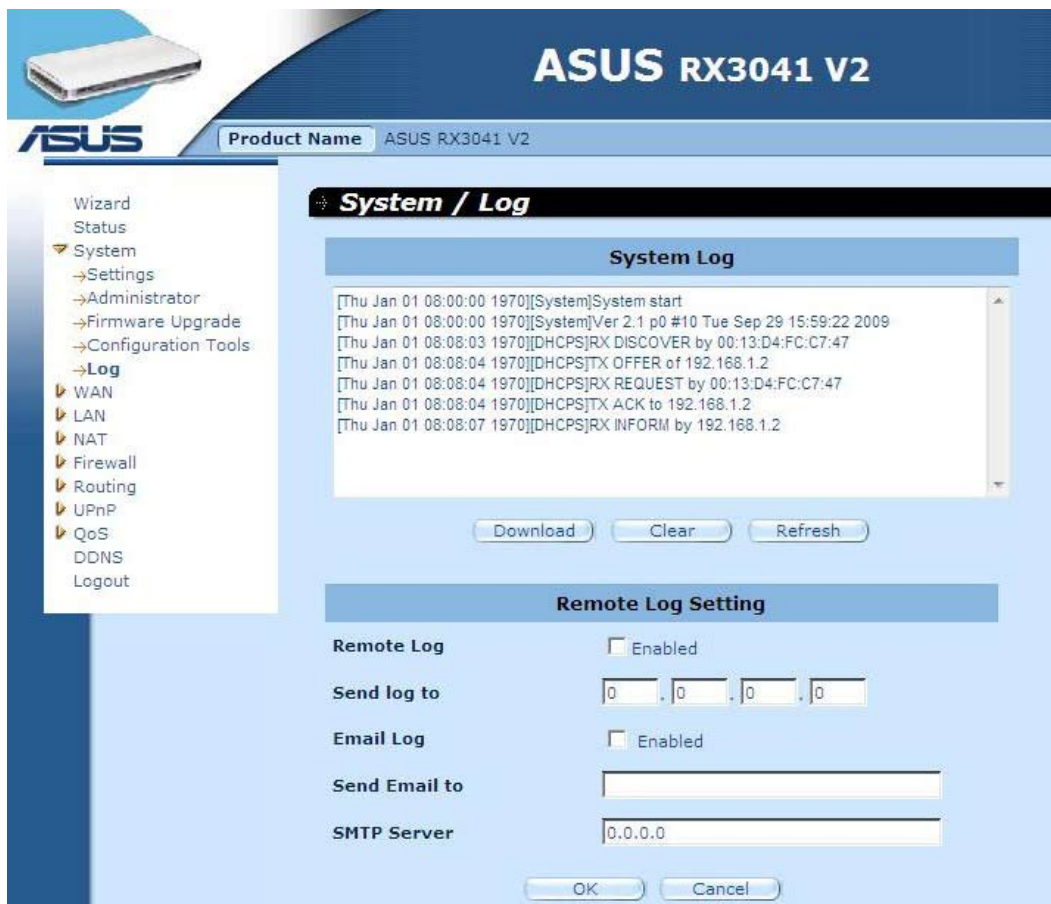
ASUS RX3041 V2

ASUS

Product Name ASUS RX3041 V2

Wizard
Status
System
→Settings
→Administrator
→Firmware Upgrade
→Configuration Tools
→Log
WAN
LAN
NAT
Firewall
Routing
UPnP
QoS
DDNS
Logout

System / Log

System Log

[Thu Jan 01 08:00:00 1970][System]System start
[Thu Jan 01 08:00:00 1970][System]Ver 2.1 p0 #10 Tue Sep 29 15:59:22 2009
[Thu Jan 01 08:08:03 1970][DHCPS]RX DISCOVER by 00:13:D4:FC:C7:47
[Thu Jan 01 08:08:04 1970][DHCPS]TX OFFER of 192.168.1.2
[Thu Jan 01 08:08:04 1970][DHCPS]RX REQUEST by 00:13:D4:FC:C7:47
[Thu Jan 01 08:08:04 1970][DHCPS]TX ACK to 192.168.1.2
[Thu Jan 01 08:08:07 1970][DHCPS]RX INFORM by 192.168.1.2

Download Clear Refresh

Remote Log Setting

Remote Log Enabled

Send log to 0 . 0 . 0 . 0

Email Log Enabled

Send Email to

SMTP Server 0.0.0.0

OK Cancel